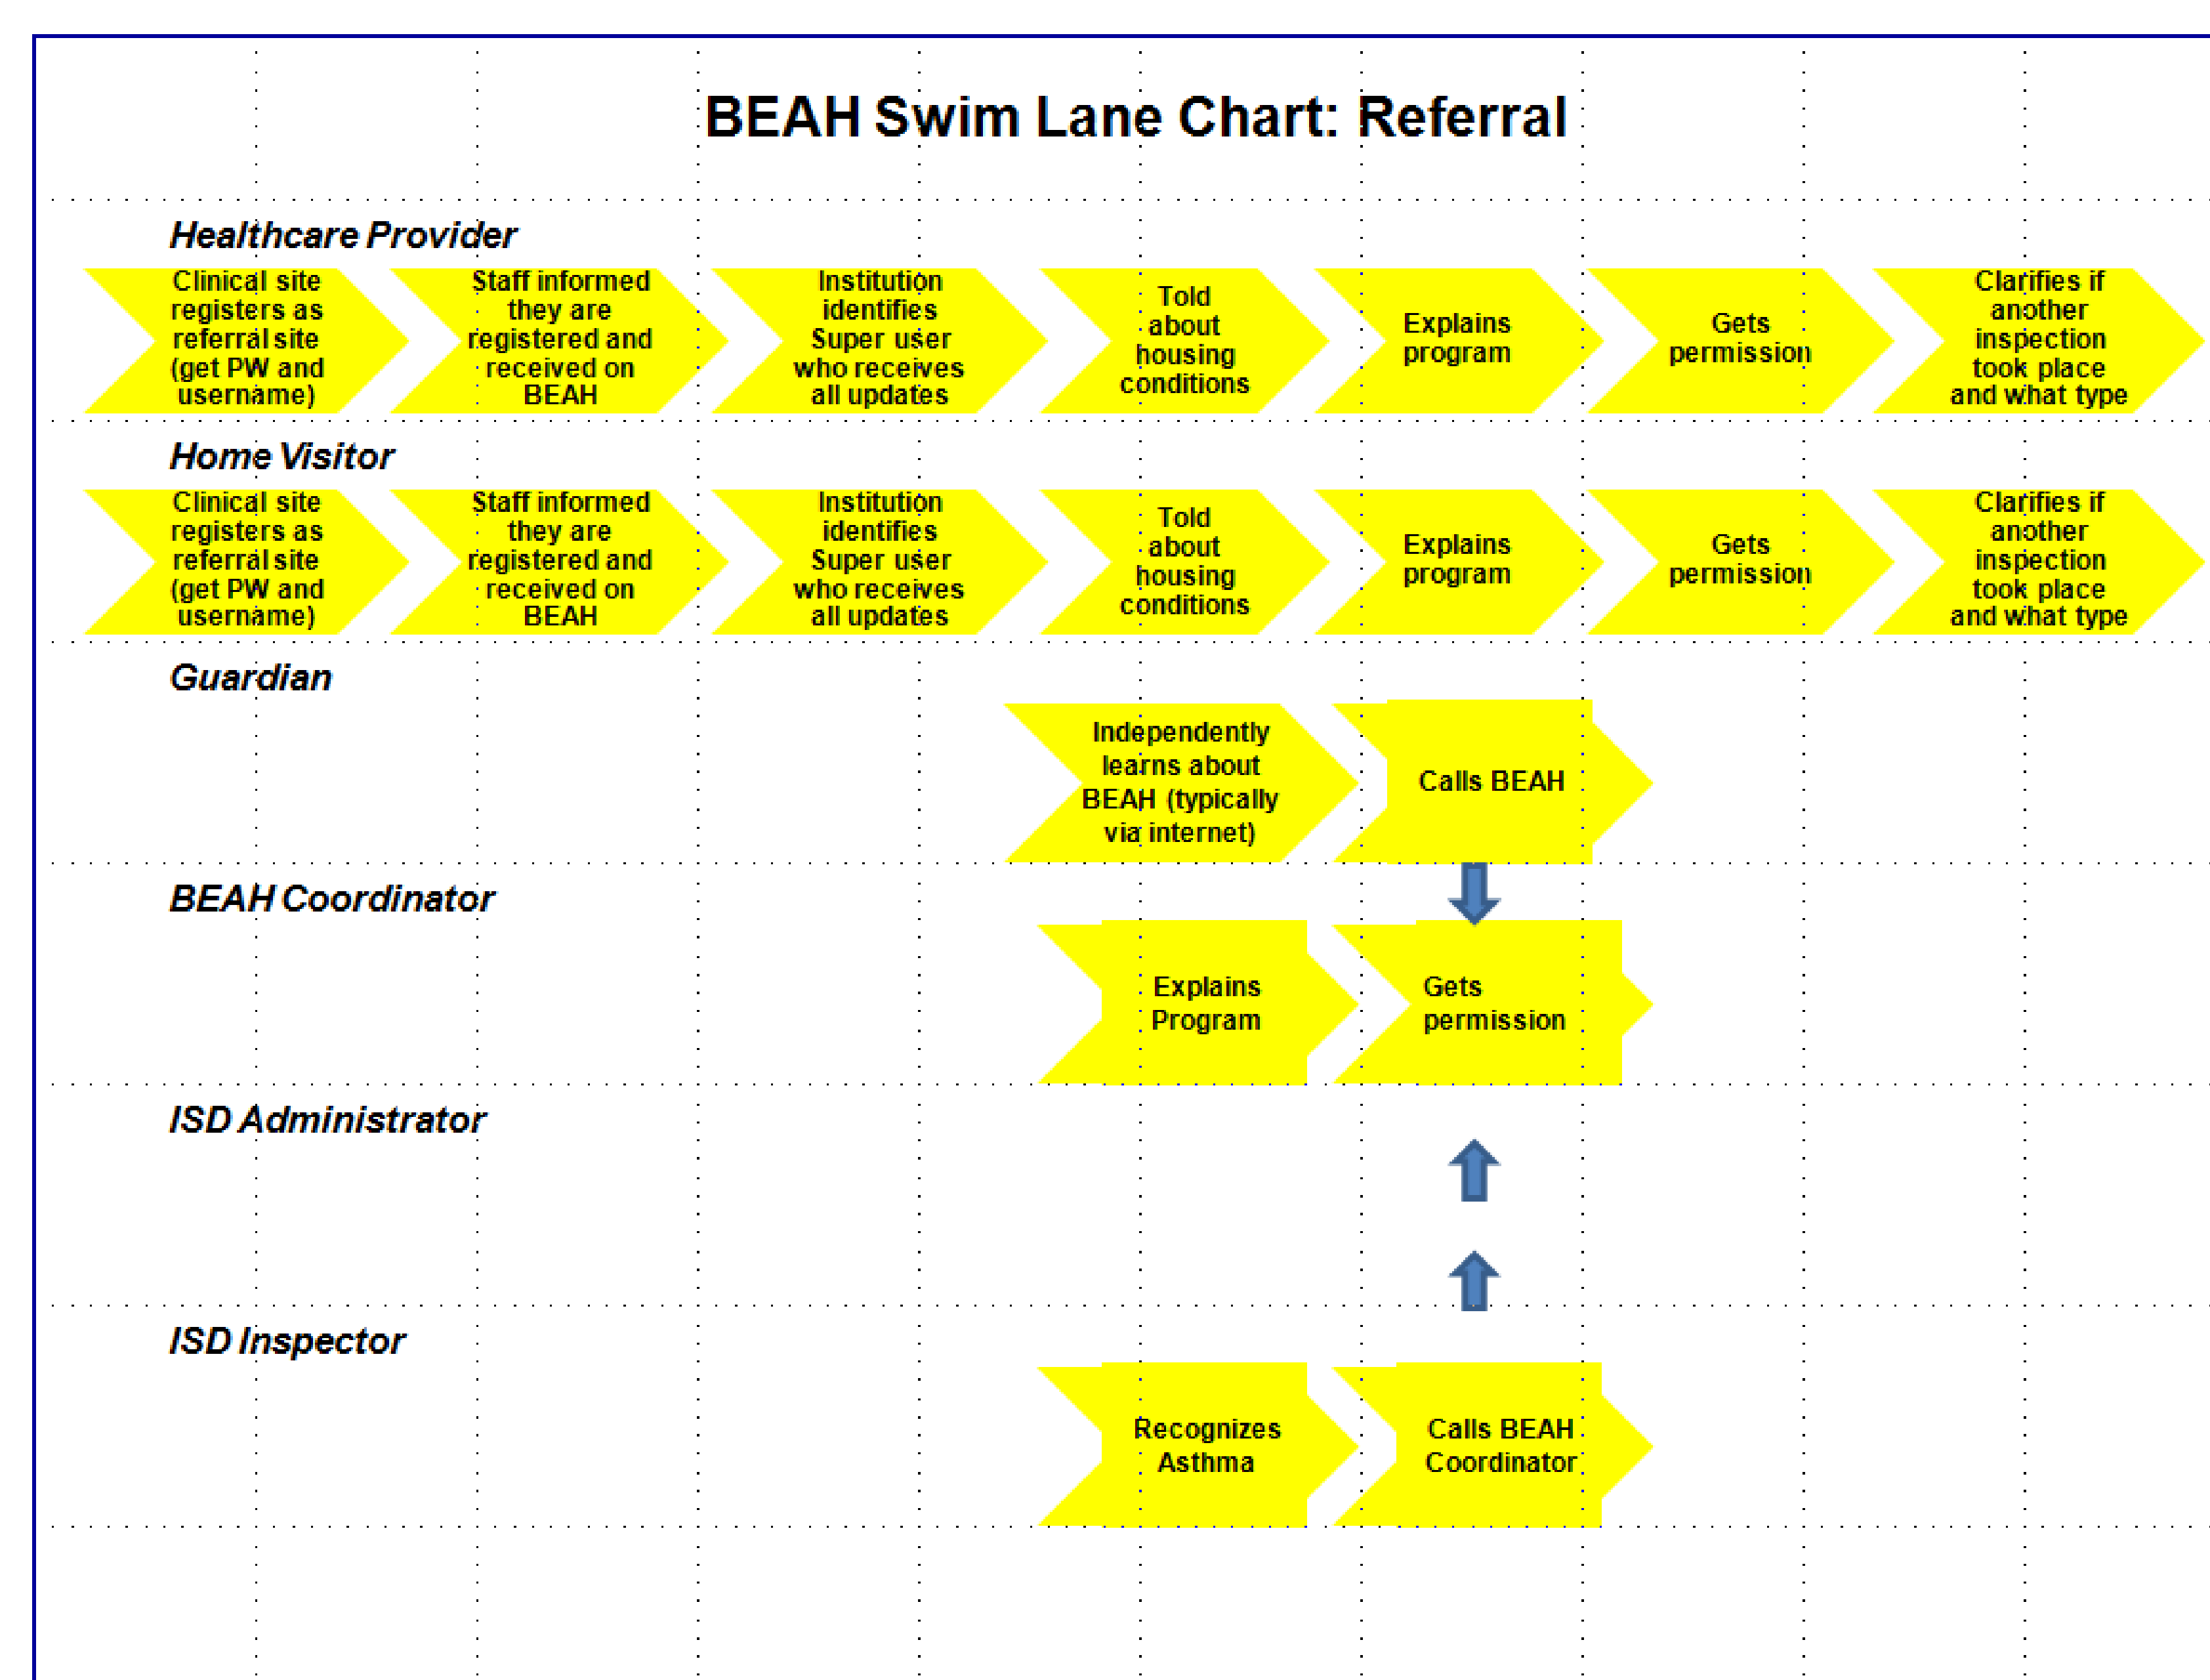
BEAH Swim Lane Chart: Referral

Healthcare Provider

Clinical site registers as referral site (get PW and username)

Staff informed they are registered and received on BEAH

Institution identifies Super user who receives all updates

Told about housing conditions

Explains program

Gets permission

Clarifies if another inspection took place and what type

Home Visitor

Clinical site registers as referral site (get PW and username)

Staff informed they are registered and received on BEAH

Institution identifies Super user who receives all updates

Told about housing conditions

Explains program

Gets permission

Clarifies if another inspection took place and what type

Guardian

Independently learns about BEAH (typically via internet)

Calls BEAH

BEAH Coordinator

Explains Program

Gets permission

ISD Administrator

ISD Inspector

Recognizes Asthma

Calls BEAH Coordinator